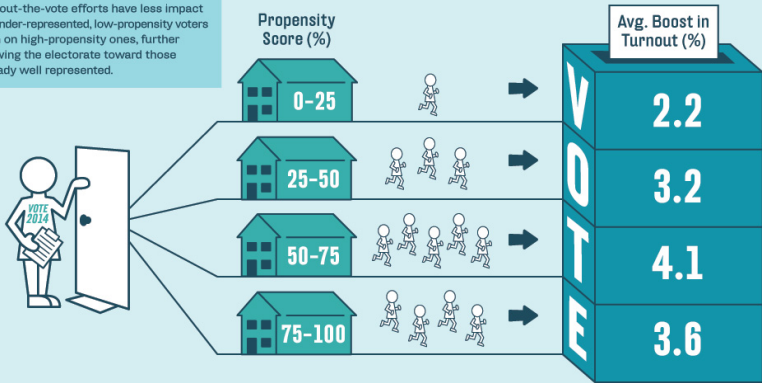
out-the-vote efforts have less impact
under-represented, low-propensity voters
on high-propensity ones, further
ving the electorate toward those
ady well represented.

Propensity Score (%)

Avg. Boost in Turnout (%)

VOTE 2014

0-25

25-50

50-75

75-100

VOTE

2.2

3.2

4.1

3.6